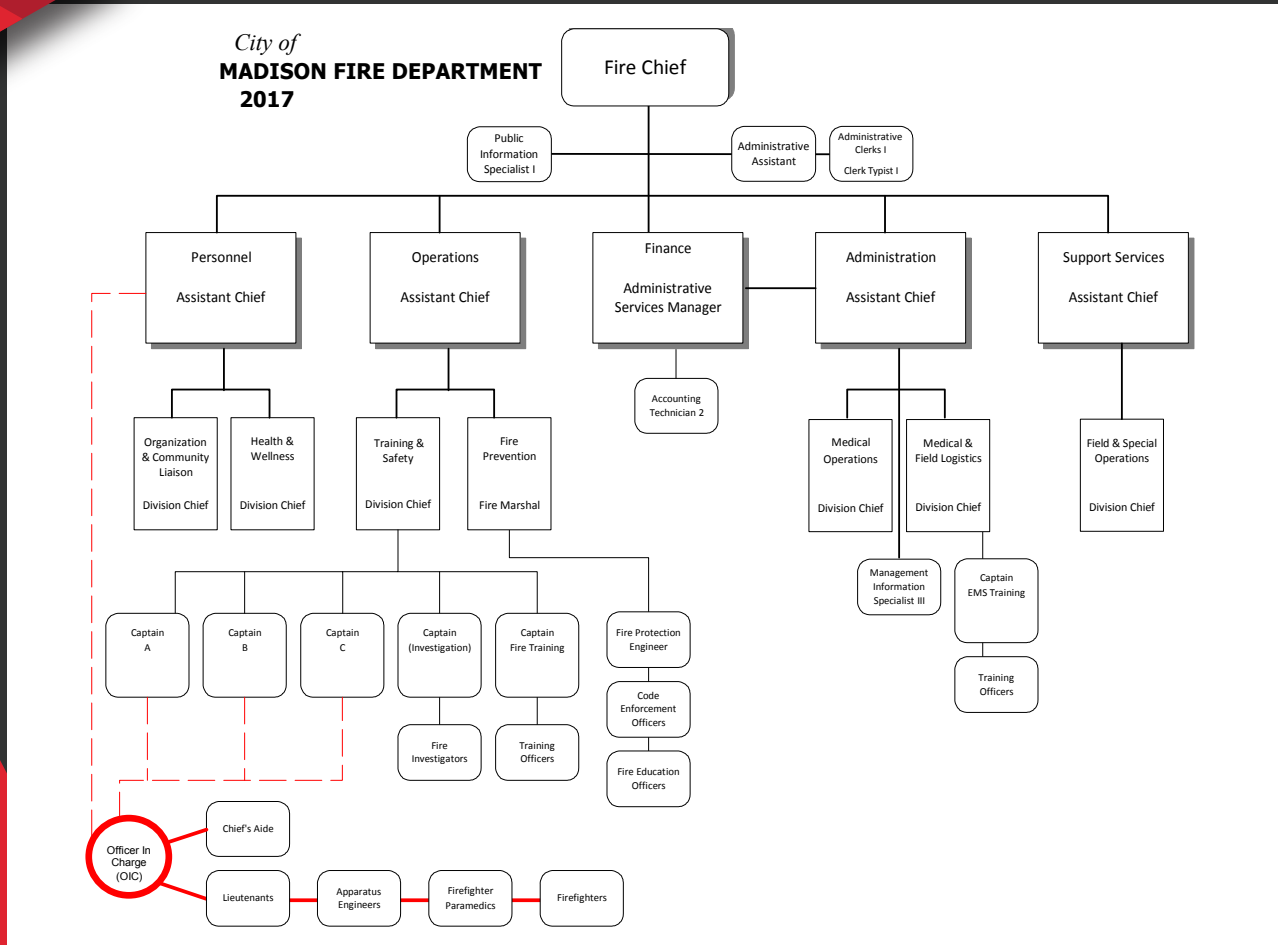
City of
MADISON FIRE DEPARTMENT
2017

Fire Chief

Public Information Specialist I

Administrative Assistant

Administrative Clerks I
Clerk Typist I

Personnel
Assistant Chief

Operations
Assistant Chief

Finance
Administrative Services Manager

Administration
Assistant Chief

Support Services
Assistant Chief

Organization & Community Liaison
Division Chief

Health & Wellness
Division Chief

Training & Safety
Division Chief

Fire Prevention
Fire Marshal

Accounting Technician 2

Medical Operations
Division Chief

Medical & Field Logistics
Division Chief

Field & Special Operations
Division Chief

Management Information Specialist III

Captain EMS Training

Training Officers

Captain A

Captain B

Captain C

Captain (Investigation)

Captain Fire Training

Fire Protection Engineer

Code Enforcement Officers

Fire Education Officers

Fire Investigators

Training Officers

Officer In Charge (OIC)

Chief's Aide

Lieutenants

Apparatus Engineers

Firefighter Paramedics

Firefighters